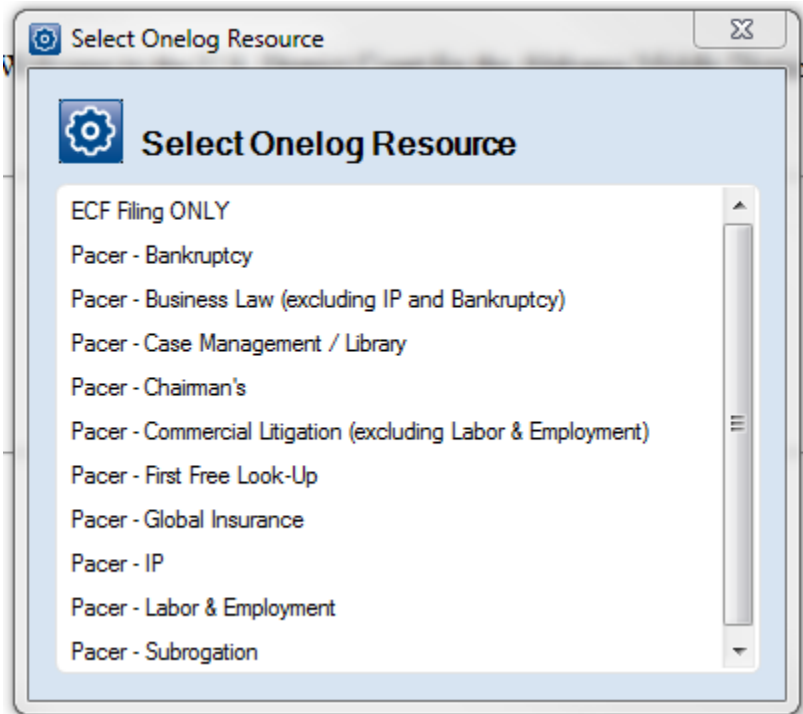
Select Onelog Resource

Select Onelog Resource

ECF Filing ONLY
Pacer - Bankruptcy
Pacer - Business Law (excluding IP and Bankruptcy)
Pacer - Case Management / Library
Pacer - Chairman's
Pacer - Commercial Litigation (excluding Labor & Employment)
Pacer - First Free Look-Up
Pacer - Global Insurance
Pacer - IP
Pacer - Labor & Employment
Pacer - Subrogation